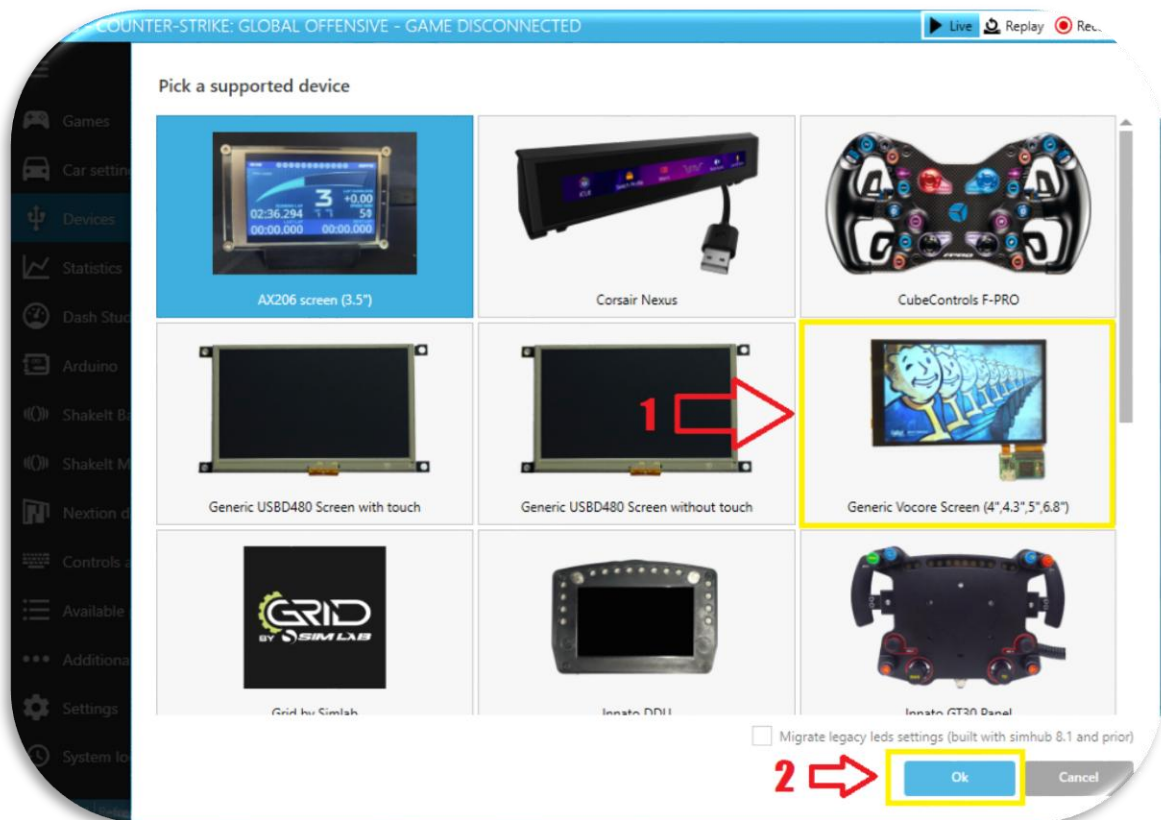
COUNTER-STRIKE: GLOBAL OFFENSIVE - GAME DISCONNECTED

Live Replay Rec

Games
Car settin
Devices
Statistics
Dash Stu
Arduino
ShakeIt B
ShakeIt M
Nextion
Controls
Available
Additiona
Settings
System lo

Pick a supported device

3
02:36.294
+0.00
50
00:00.000
00:00.000

AX206 screen (3.5")

Corsair Nexus

CubeControls F-PRO

Generic USBD480 Screen with touch

Generic USBD480 Screen without touch

1

Generic Vocore Screen (4",4.3",5",6.8")

GRID BY SIM LAB

Grid by Simlab

Innato DDU

Innato GT30 Panel

Migrate legacy leds settings (built with simhub 8.1 and prior)

2

Ok

Cancel